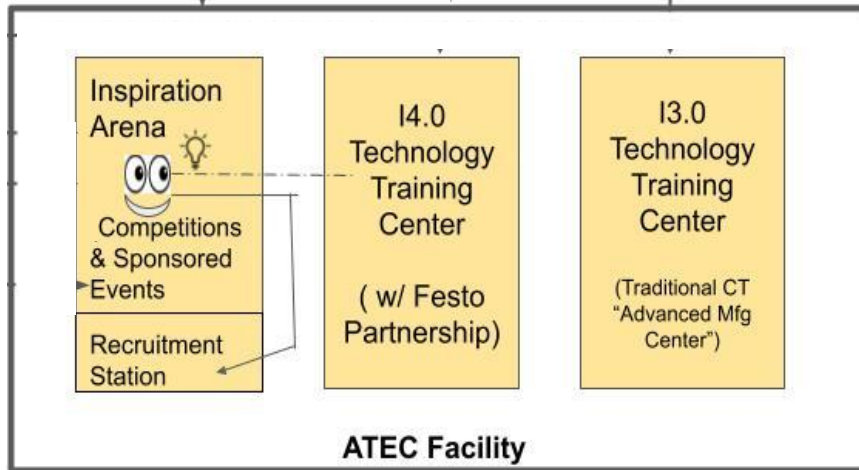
Inspiration Arena

Competitions & Sponsored Events

Recruitment Station

I4.0 Technology Training Center

( w/ Festo Partnership)

I3.0 Technology Training Center

(Traditional CT "Advanced Mfg Center")

ATEC Facility